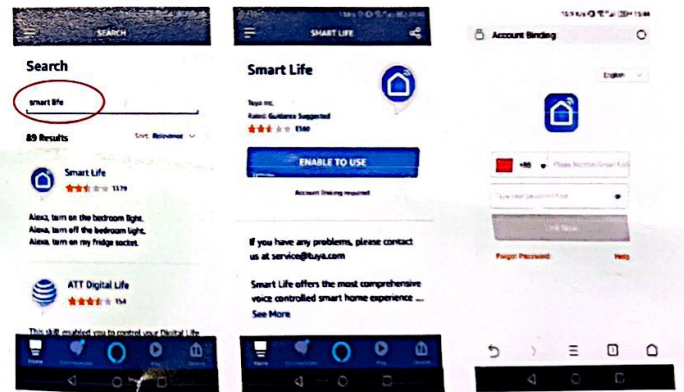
SEARCH

Search

smart life

89 Results

Sort: Relevance

Smart Life

1379

Alexa, turn on the bedroom light.
Alexa, turn off the bedroom light.
Alexa, turn on my fridge socket.

ATT Digital Life

154

This skill enabled you to control your Digital Life

Home

SMART LIFE

Smart Life

Tuya Inc.
Rated: Guidance Suggested

1580

ENABLE TO USE

Account linking required

If you have any problems, please contact us at service@tuya.com

Smart Life offers the most comprehensive voice controlled smart home experience ...

See More

Home

Account Binding

English

+86

Please Account/Email Add

Your Password

Link Now

Forgot Password

Help